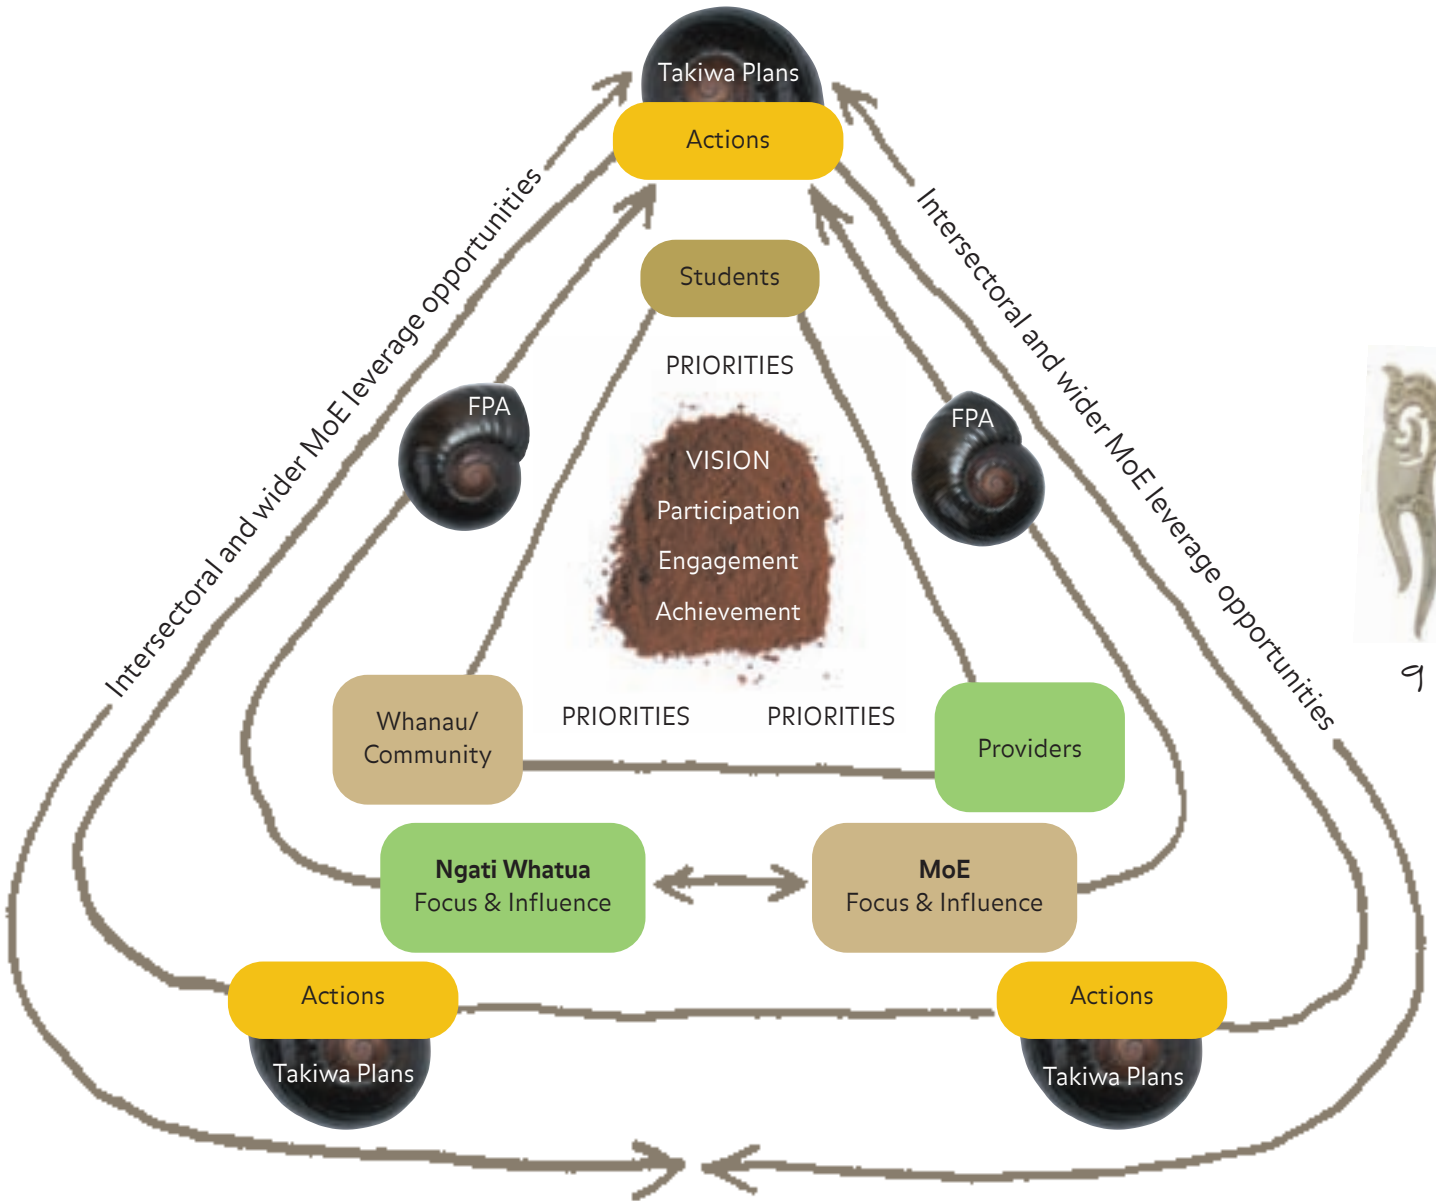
Takiwa Plans

Actions

Intersectoral and wider MoE leverage opportunities

Intersectoral and wider MoE leverage opportunities

Students

PRIORITIES

FPA

FPA

VISION

Participation

Engagement

Achievement

Whanau/ Community

PRIORITIES

PRIORITIES

Providers

**Ngati Whatua**
Focus & Influence

**MoE**
Focus & Influence

Actions

Actions

Takiwa Plans

Takiwa Plans

9